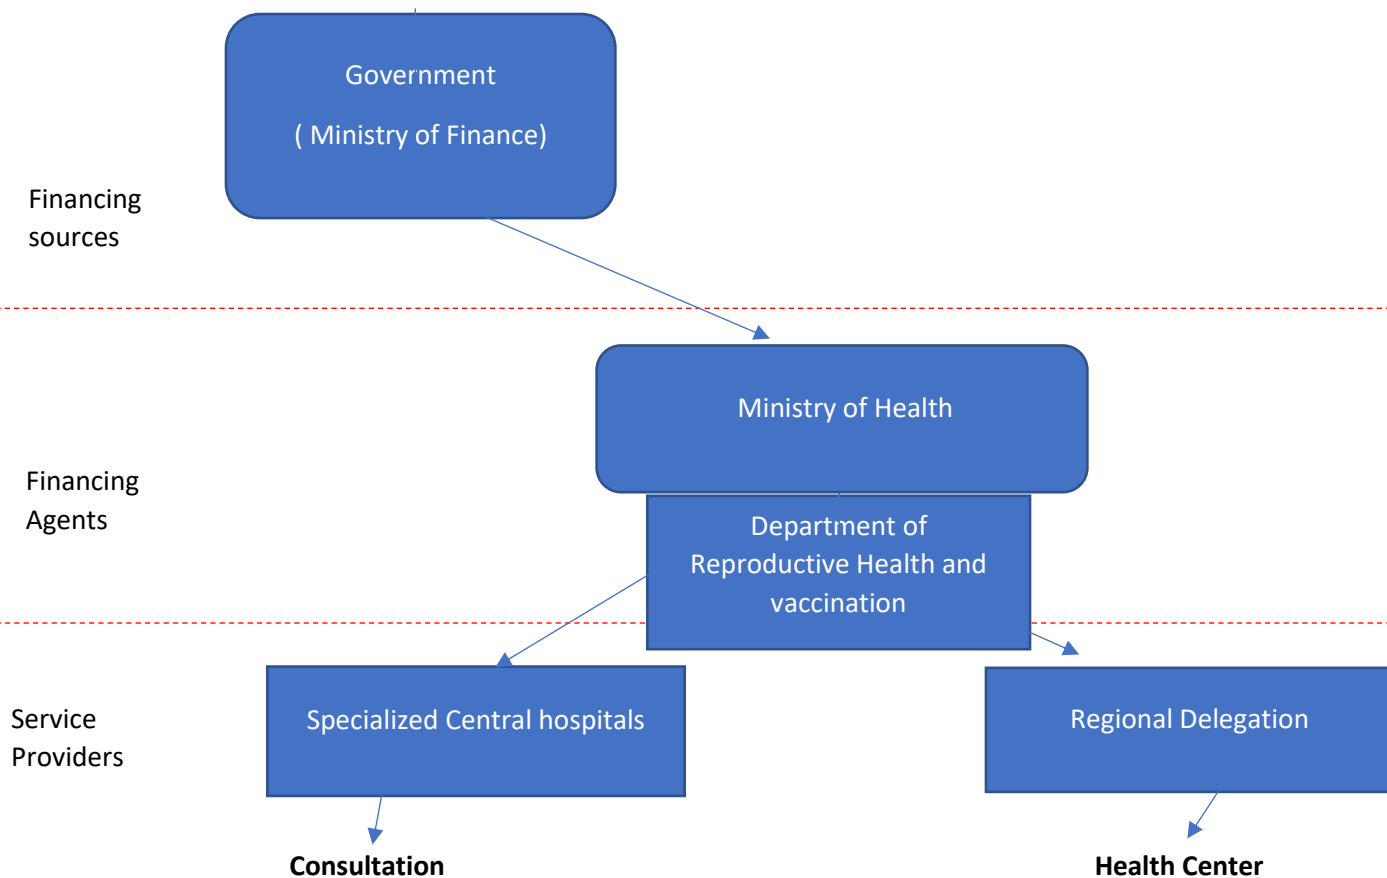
Government

( Ministry of Finance)

Financing sources

Ministry of Health

Financing Agents

Department of Reproductive Health and vaccination

Service Providers

Specialized Central hospitals

Regional Delegation

Consultation

Health Center